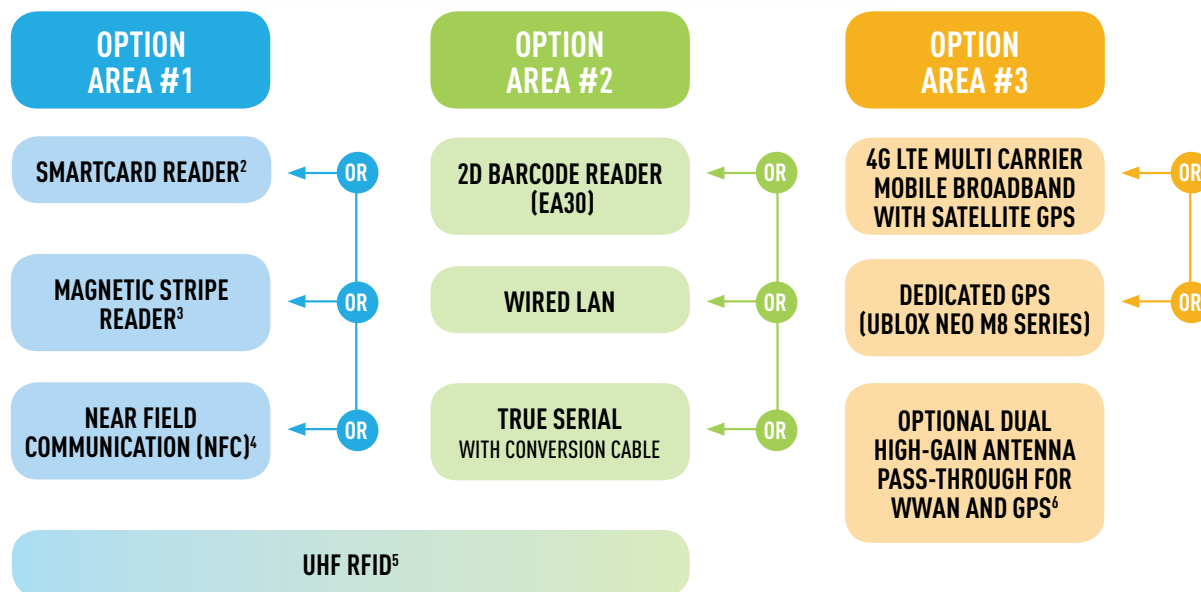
OPTION AREA #1

OPTION AREA #2

OPTION AREA #3

SMARTCARD READER$^2$

OR

2D BARCODE READER (EA30)

OR

4G LTE MULTI CARRIER MOBILE BROADBAND WITH SATELLITE GPS

OR

MAGNETIC STRIPE READER$^3$

OR

WIRED LAN

OR

DEDICATED GPS (UBLOX NEO M8 SERIES)

OR

NEAR FIELD COMMUNICATION (NFC)$^4$

OR

TRUE SERIAL WITH CONVERSION CABLE

OR

OPTIONAL DUAL HIGH-GAIN ANTENNA PASS-THROUGH FOR WWAN AND GPS$^6$

UHF RFID$^5$